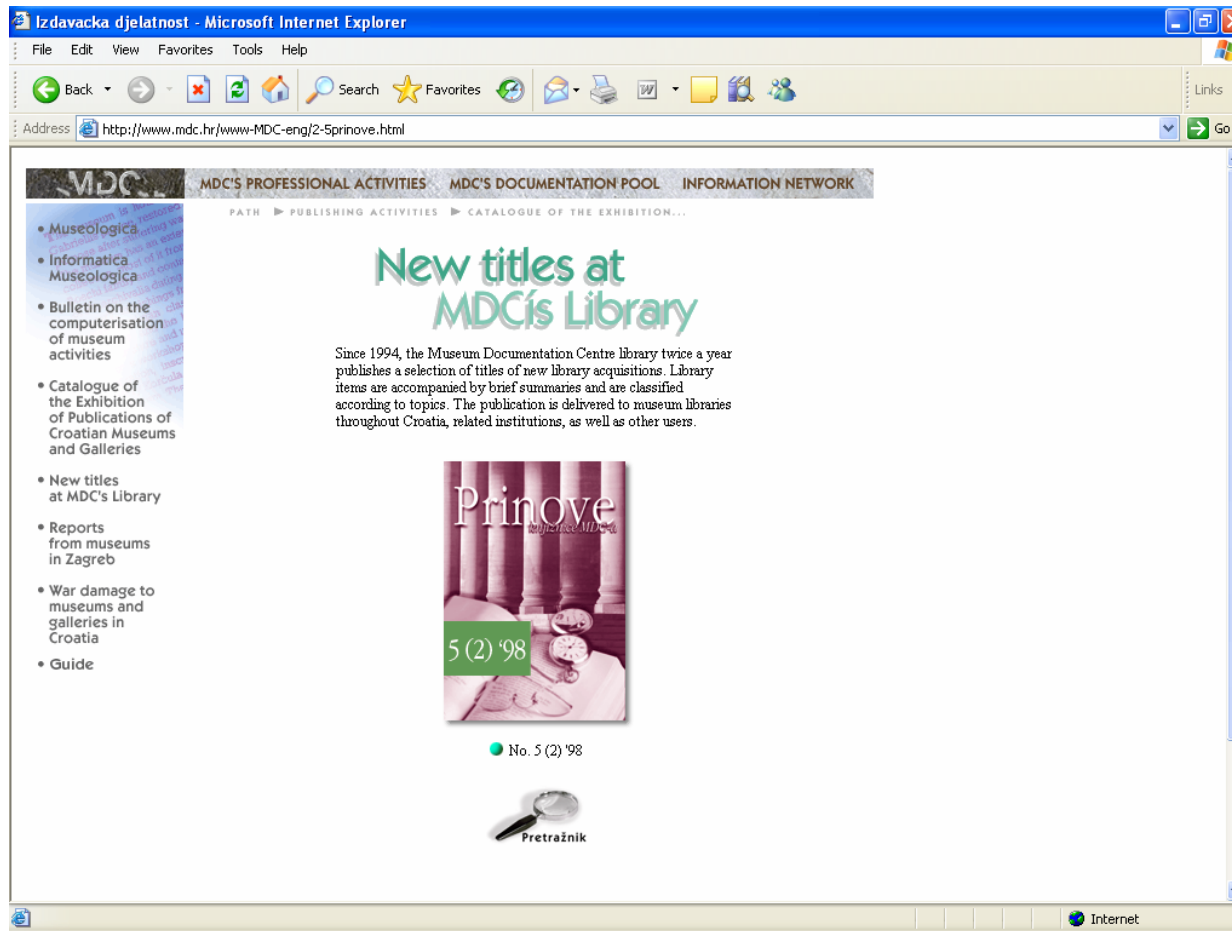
Izdavacka djelatnost - Microsoft Internet Explorer

File Edit View Favorites Tools Help

Back Search Favorites

Links

Address http://www.mdc.hr/www-MDC-eng/2-5prinove.html Go

MDC

MDC'S PROFESSIONAL ACTIVITIES MDC'S DOCUMENTATION POOL INFORMATION NETWORK

PATH ▶ PUBLISHING ACTIVITIES ▶ CATALOGUE OF THE EXHIBITION...

• Museologica
• Informatica Museologica
• Bulletin on the computerisation of museum activities
• Catalogue of the Exhibition of Publications of Croatian Museums and Galleries
• New titles at MDC's Library
• Reports from museums in Zagreb
• War damage to museums and galleries in Croatia
• Guide

New titles at MDCís Library

Since 1994, the Museum Documentation Centre library twice a year publishes a selection of titles of new library acquisitions. Library items are accompanied by brief summaries and are classified according to topics. The publication is delivered to museum libraries throughout Croatia, related institutions, as well as other users.

Prinove
knjižnice MDC-a
5 (2) '98

No. 5 (2) '98

Pretražnik

Internet